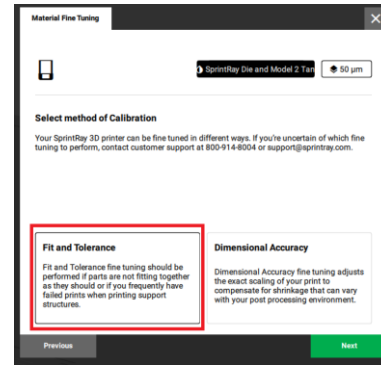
Material Fine Tuning

×

SprintRay Die and Model 2 Tan

50 µm

Select method of Calibration

Your SprintRay 3D printer can be fine tuned in different ways. If you're uncertain of which fine tuning to perform, contact customer support at 800-914-8004 or support@sprintray.com.

Fit and Tolerance

Fit and Tolerance fine tuning should be performed if parts are not fitting together as they should or if you frequently have failed prints when printing support structures.

Dimensional Accuracy

Dimensional Accuracy fine tuning adjusts the exact scaling of your print to compensate for shrinkage that can vary with your post processing environment.

Previous

Next